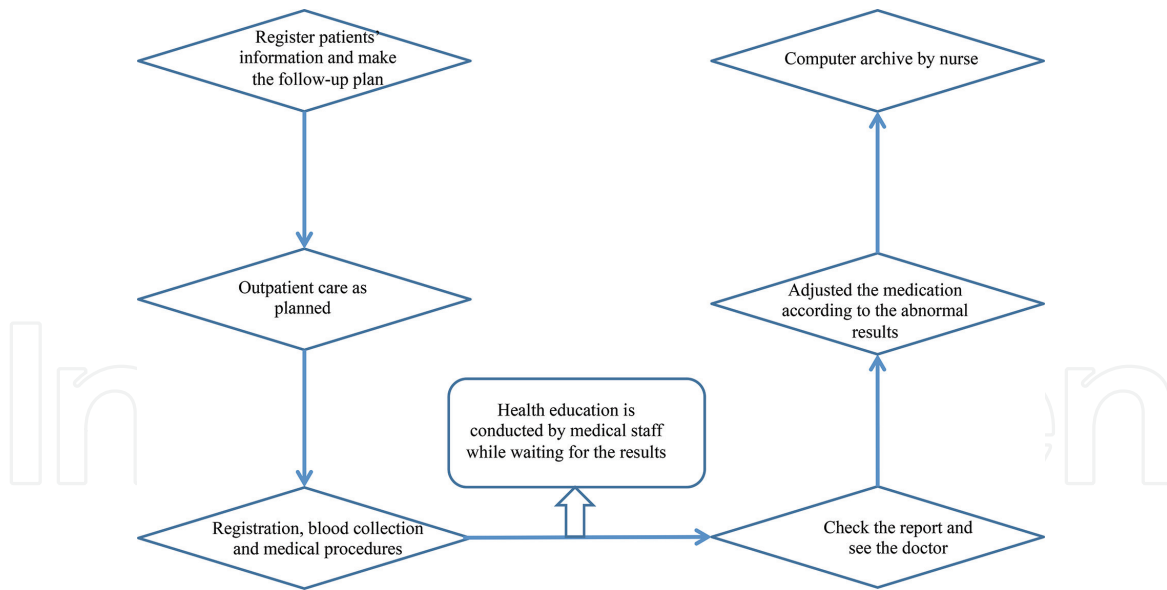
Register patients' information and make the follow-up plan

Outpatient care as planned

Registration, blood collection and medical procedures

Health education is conducted by medical staff while waiting for the results

Check the report and see the doctor

Adjusted the medication according to the abnormal results

Computer archive by nurse